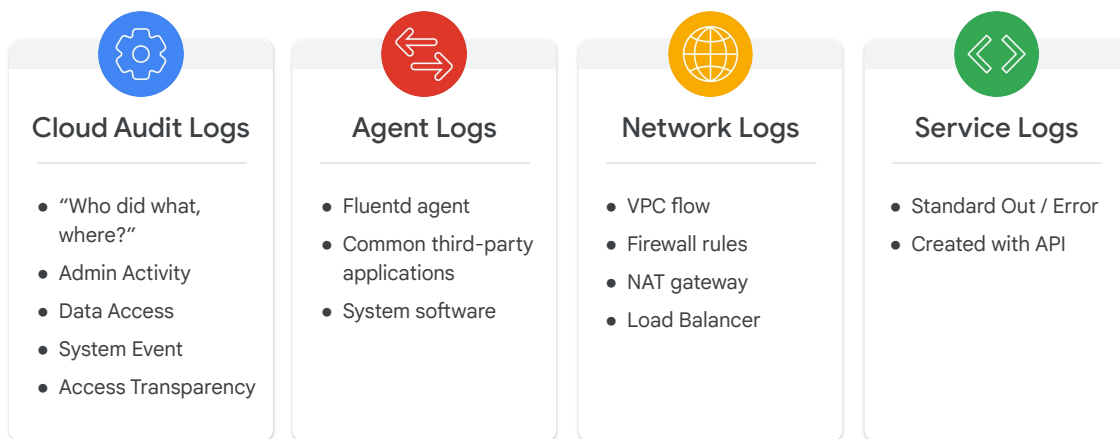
Cloud Audit Logs

- “Who did what, where?”
- Admin Activity
- Data Access
- System Event
- Access Transparency

Agent Logs

- Fluentd agent
- Common third-party applications
- System software

Network Logs

- VPC flow
- Firewall rules
- NAT gateway
- Load Balancer

Service Logs

- Standard Out / Error
- Created with API